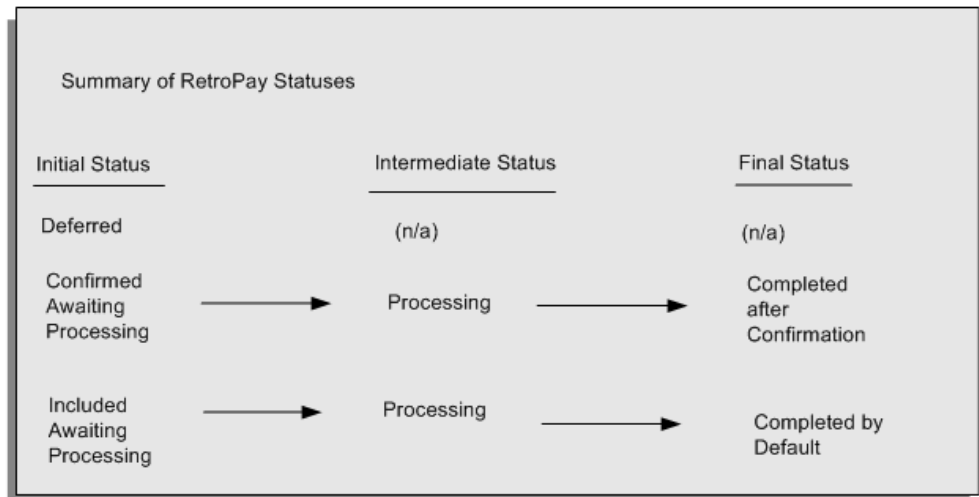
Summary of RetroPay Statuses

| Initial Status | Intermediate Status | Final Status |
|---|---|---|
| Deferred | (n/a) | (n/a) |
| Confirmed Awaiting Processing | Processing | Completed after Confirmation |
| Included Awaiting Processing | Processing | Completed by Default |